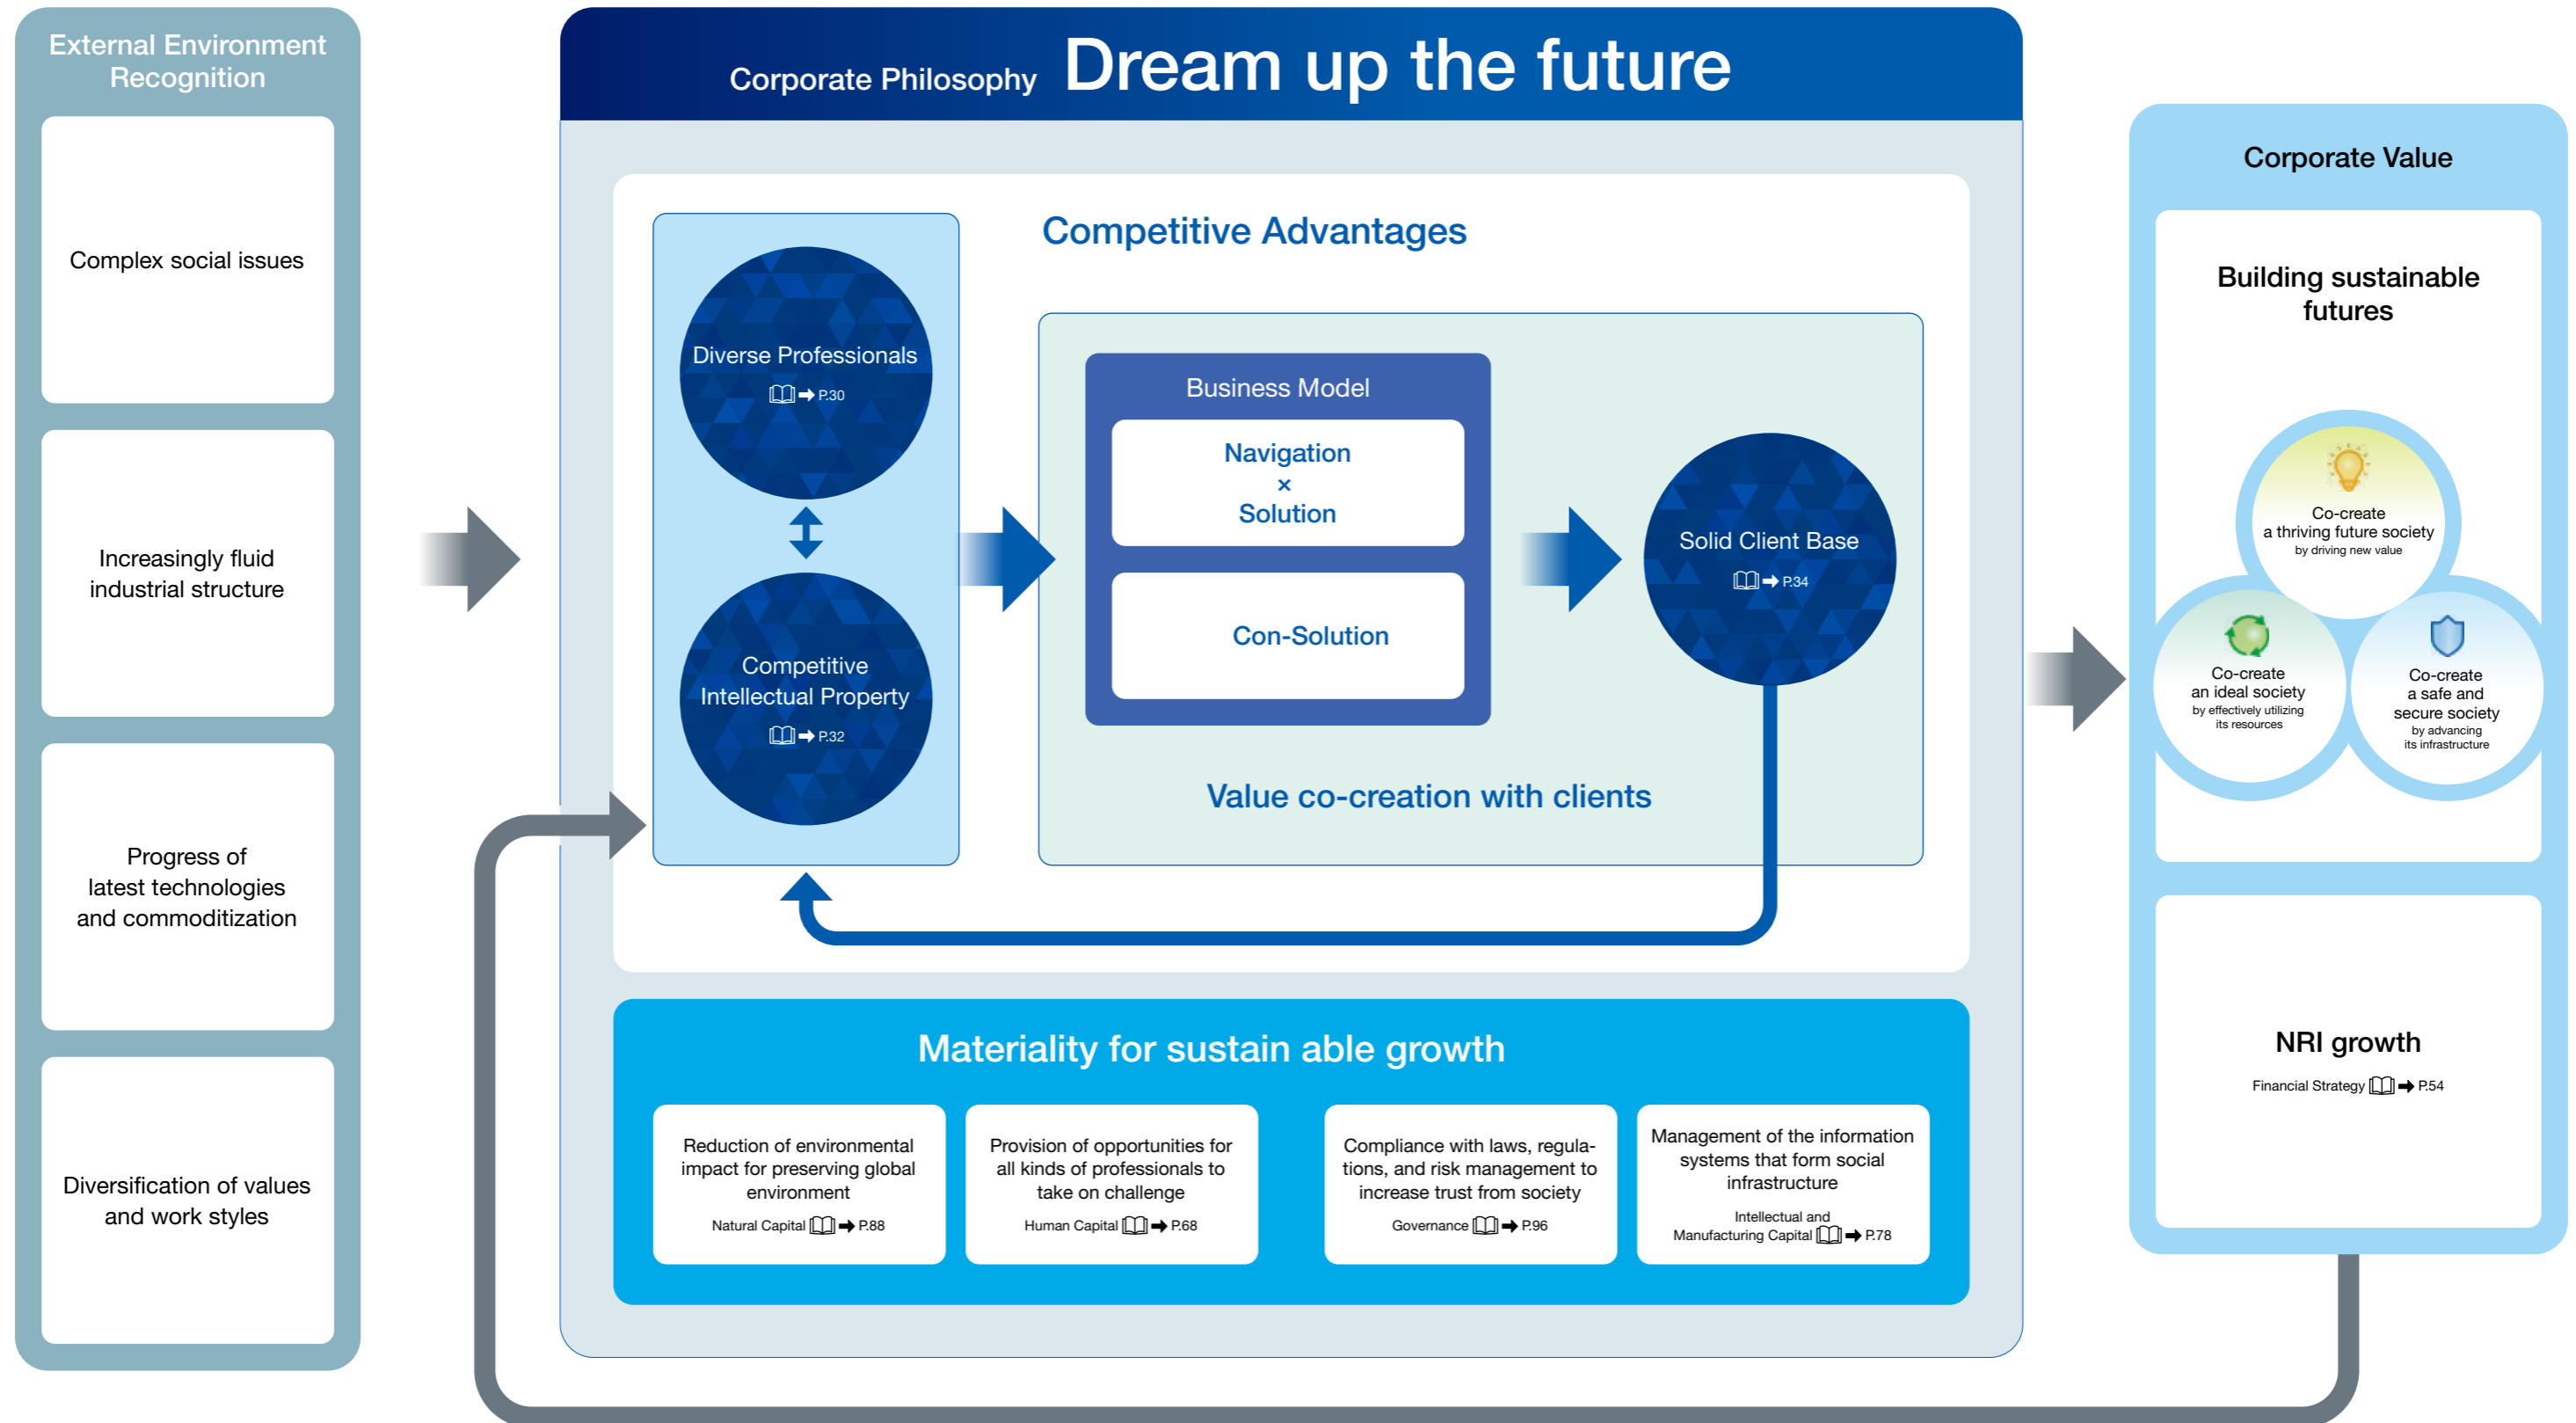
External Environment Recognition

Complex social issues

Increasingly fluid industrial structure

Progress of latest technologies and commoditization

Diversification of values and work styles

Corporate Philosophy Dream up the future

Competitive Advantages

Diverse Professionals
→ P.30

Competitive Intellectual Property
→ P.32

Business Model

Navigation
×
Solution

Con-Solution

Solid Client Base
→ P.34

Value co-creation with clients

Materiality for sustain able growth

Reduction of environmental impact for preserving global environment
Natural Capital → P.88

Provision of opportunities for all kinds of professionals to take on challenge
Human Capital → P.68

Compliance with laws, regulations, and risk management to increase trust from society
Governance → P.96

Management of the information systems that form social infrastructure
Intellectual and Manufacturing Capital → P.78

Corporate Value

Building sustainable futures

Co-create a thriving future society
by driving new value

Co-create an ideal society
by effectively utilizing its resources

Co-create a safe and secure society
by advancing its infrastructure

NRI growth
Financial Strategy → P.54